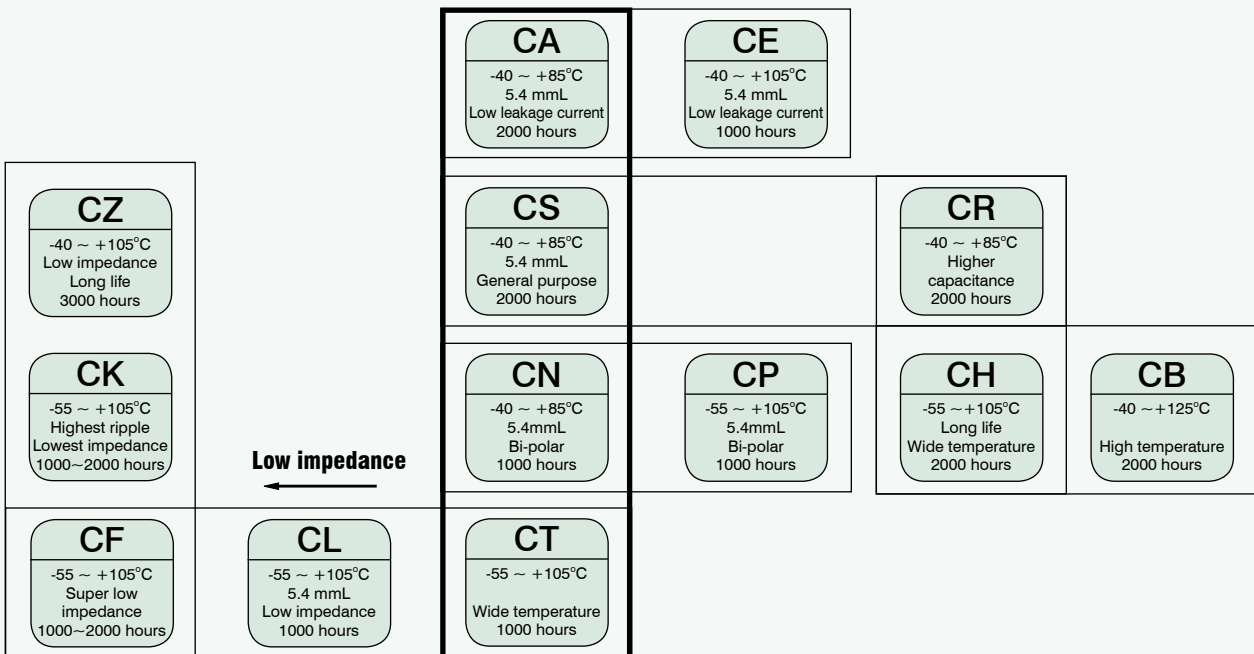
CA
-40 ~ +85°C
5.4 mmL
Low leakage current
2000 hours

CE
-40 ~ +105°C
5.4 mmL
Low leakage current
1000 hours

CZ
-40 ~ +105°C
Low impedance
Long life
3000 hours

CS
-40 ~ +85°C
5.4 mmL
General purpose
2000 hours

CR
-40 ~ +85°C
Higher capacitance
2000 hours

CK
-55 ~ +105°C
Highest ripple
Lowest impedance
1000~2000 hours

Low impedance

CN
-40 ~ +85°C
5.4mmL
Bi-polar
1000 hours

CP
-55 ~ +105°C
5.4mmL
Bi-polar
1000 hours

CH
-55 ~+105°C
Long life
Wide temperature
2000 hours

CB
-40 ~+125°C
High temperature
2000 hours

CF
-55 ~ +105°C
Super low impedance
1000~2000 hours

CL
-55 ~ +105°C
5.4 mmL
Low impedance
1000 hours

CT
-55 ~ +105°C
Wide temperature
1000 hours